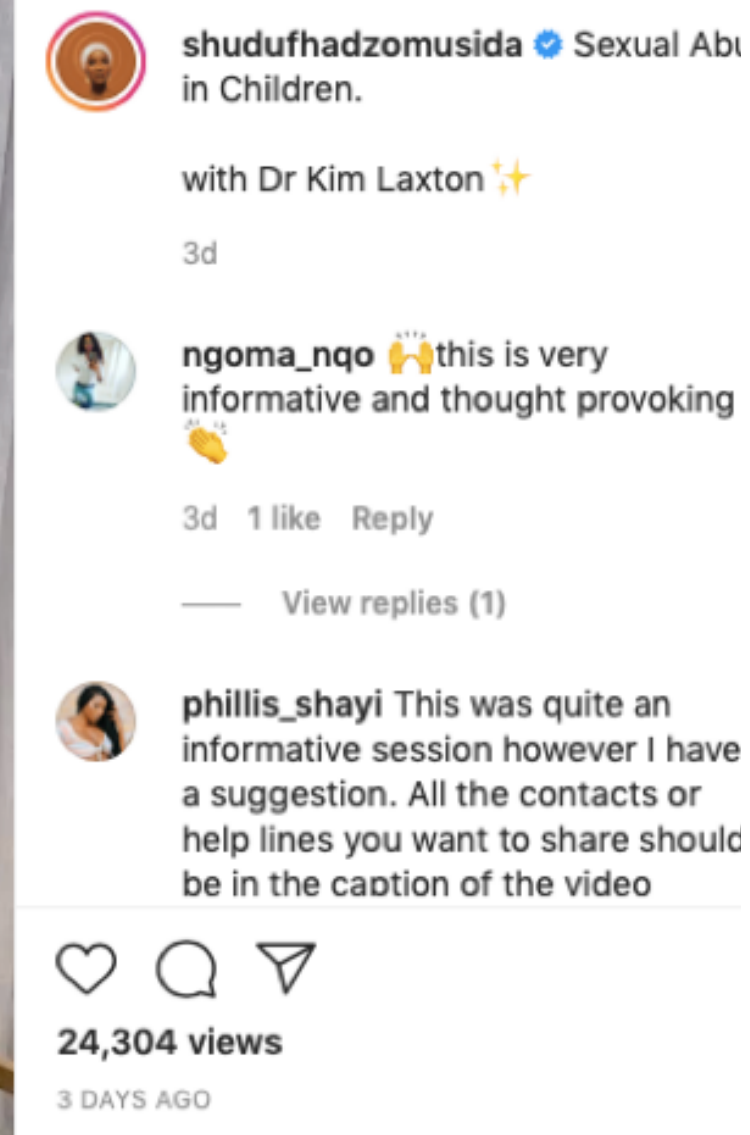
shudufhadzomusida Sexual Abu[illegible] in Children.

with Dr Kim Laxton ✨

3d

ngoma_nqo 🙌this is very informative and thought provoking 👏

3d 1 like Reply

View replies (1)

phillis_shayi This was quite an informative session however I have a suggestion. All the contacts or help lines you want to share should be in the caption of the video

24,304 views

3 DAYS AGO